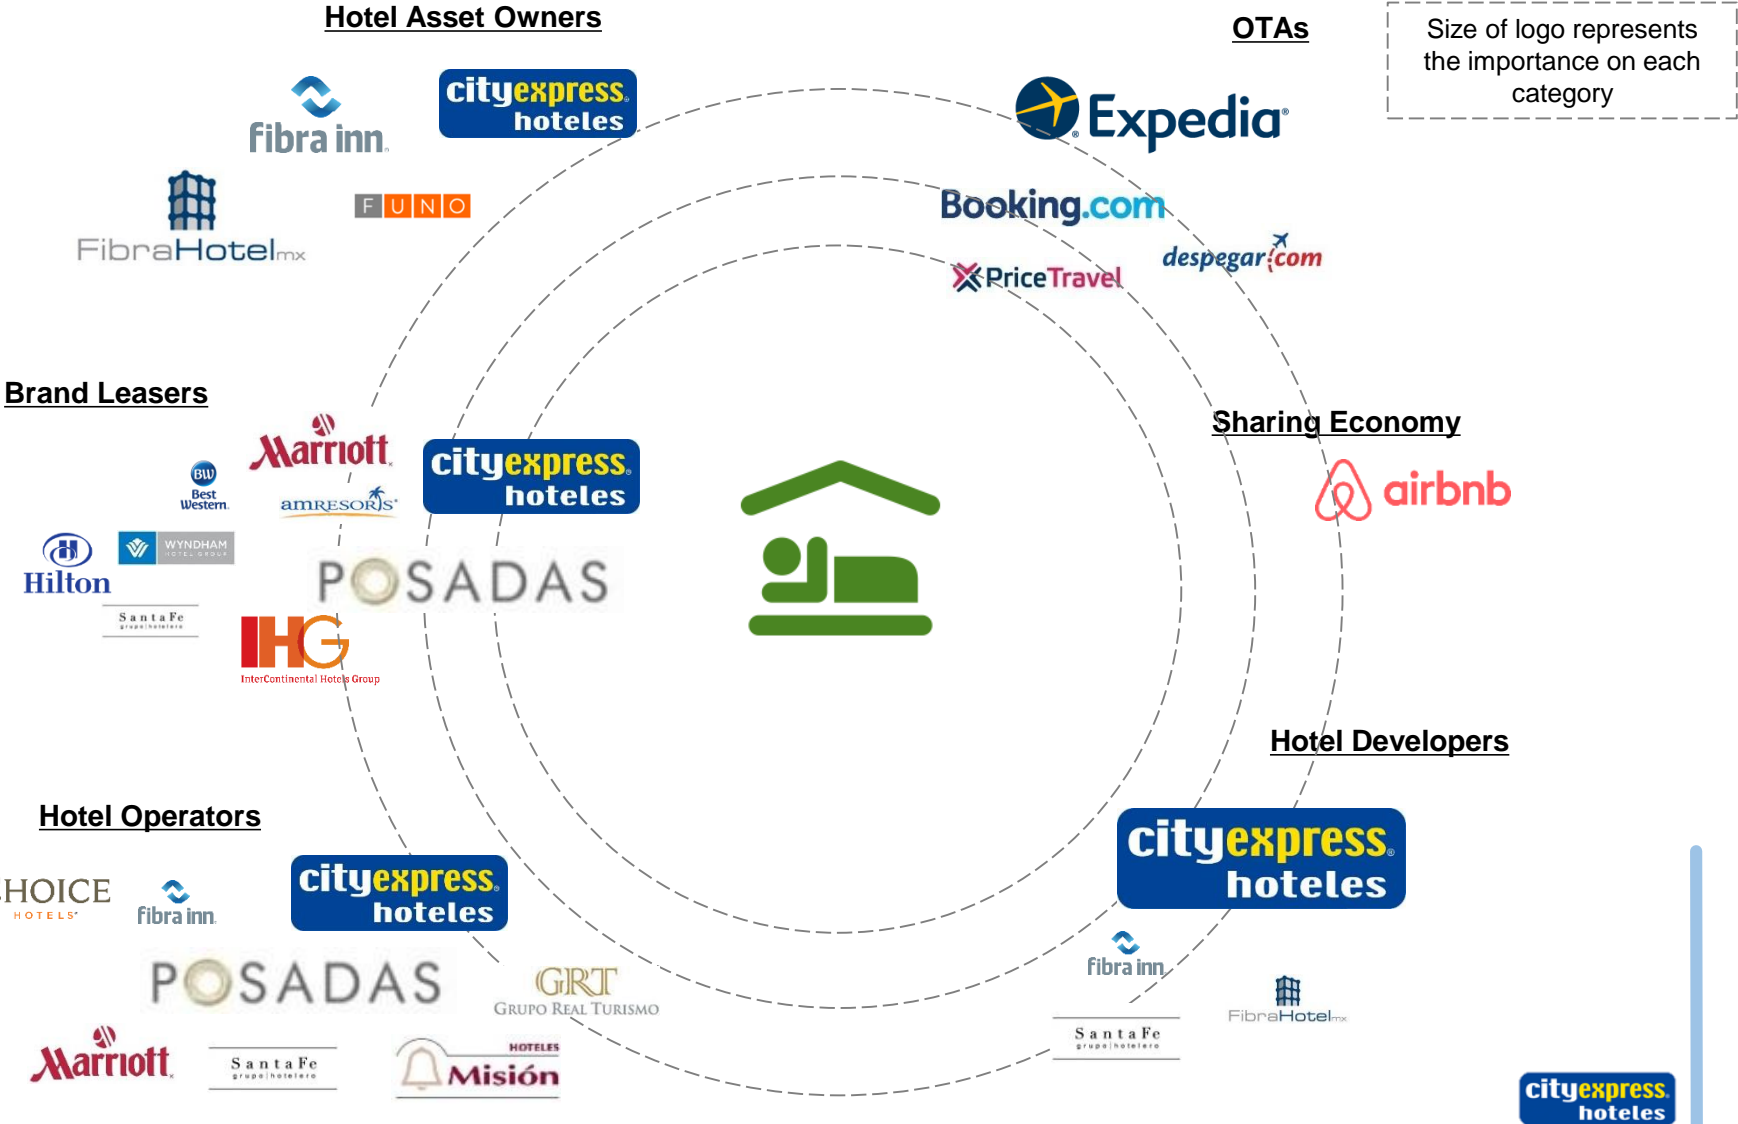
Hotel Asset Owners

OTAs

Size of logo represents the importance on each category

fibra inn

cityexpress hoteles

FibraHotelmx

FUNO

Expedia

Booking.com

despegar.com

PriceTravel

Brand Leasers

Marriott

BW Best Western

amresorts

cityexpress hoteles

Sharing Economy

airbnb

Hilton

WYNDHAM HOTEL GROUP

POSADAS

Santa Fe grupo hotelero

IHG InterContinental Hotels Group

Hotel Developers

Hotel Operators

HOICE HOTELS

fibra inn

cityexpress hoteles

cityexpress hoteles

POSADAS

GRT GRUPO REAL TURISMO

fibra inn

FibraHotelmx

Santa Fe grupo hotelero

Marriott

Santa Fe grupo hotelero

HOTELES Misión

cityexpress hoteles